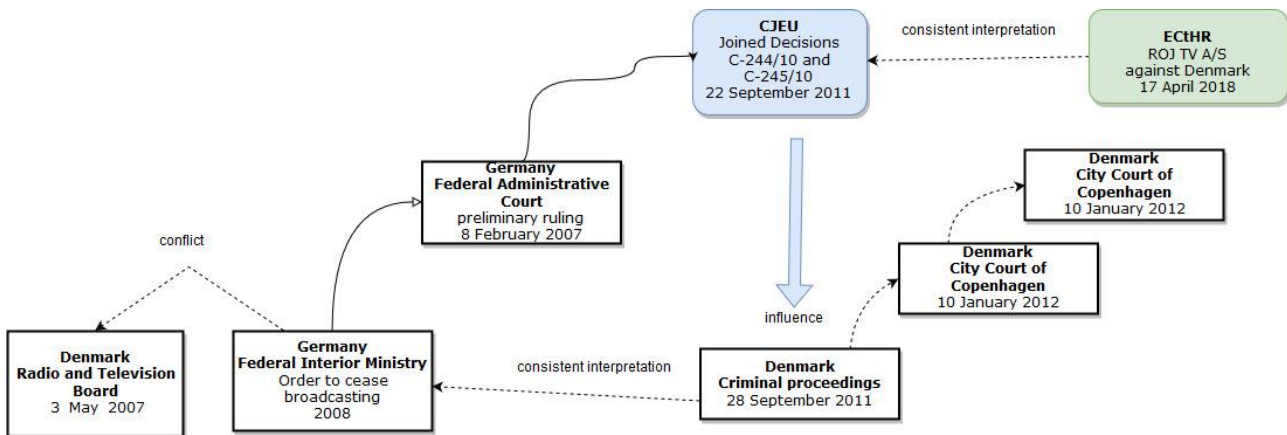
CJEU
Joined Decisions
C-244/10 and
C-245/10
22 September 2011

consistent interpretation

ECtHR
ROJ TV A/S
against Denmark
17 April 2018

Germany
Federal Administrative Court
preliminary ruling
8 February 2007

Denmark
City Court of Copenhagen
10 January 2012

conflict

Denmark
City Court of Copenhagen
10 January 2012

influence

Denmark
Radio and Television Board
3 May 2007

Germany
Federal Interior Ministry
Order to cease broadcasting
2008

consistent interpretation

Denmark
Criminal proceedings
28 September 2011